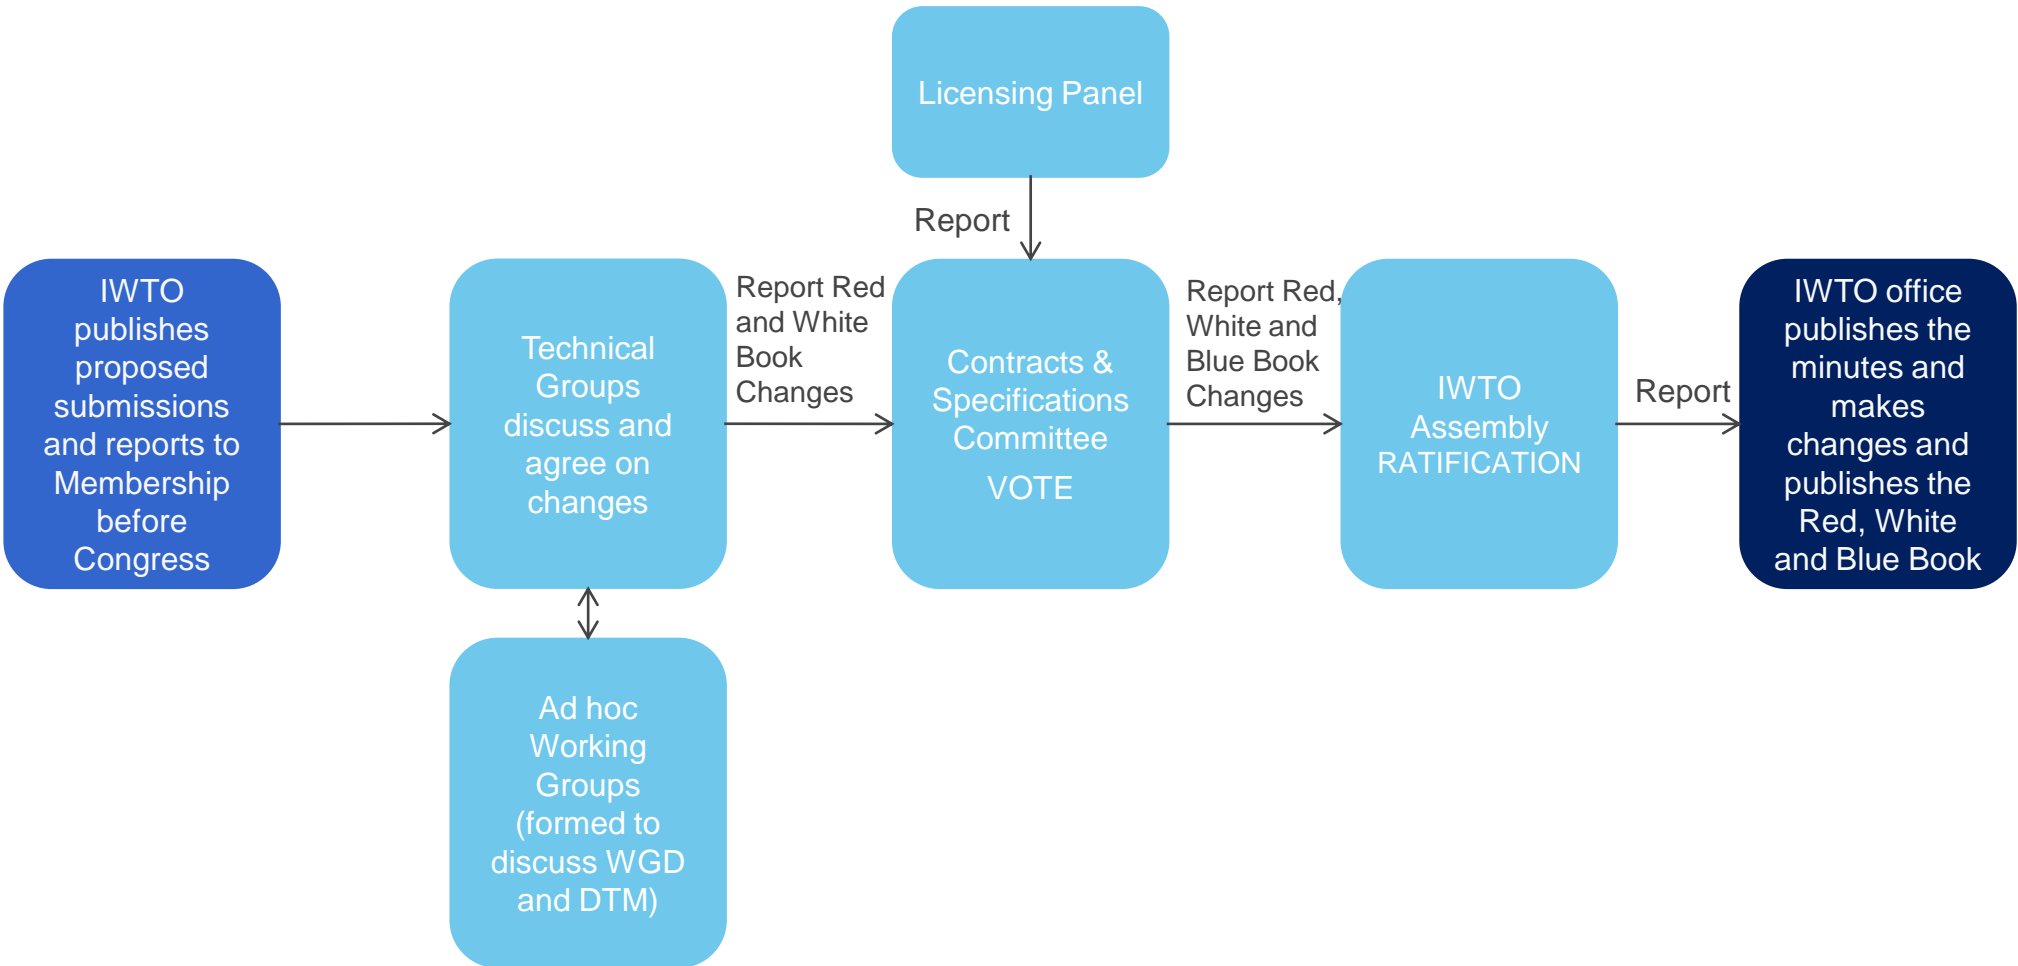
Licensing Panel

Report

IWTO publishes proposed submissions and reports to Membership before Congress

Technical Groups discuss and agree on changes

Report Red and White Book Changes

Contracts & Specifications Committee

VOTE

Report Red, White and Blue Book Changes

IWTO Assembly RATIFICATION

Report

IWTO office publishes the minutes and makes changes and publishes the Red, White and Blue Book

Ad hoc Working Groups (formed to discuss WGD and DTM)